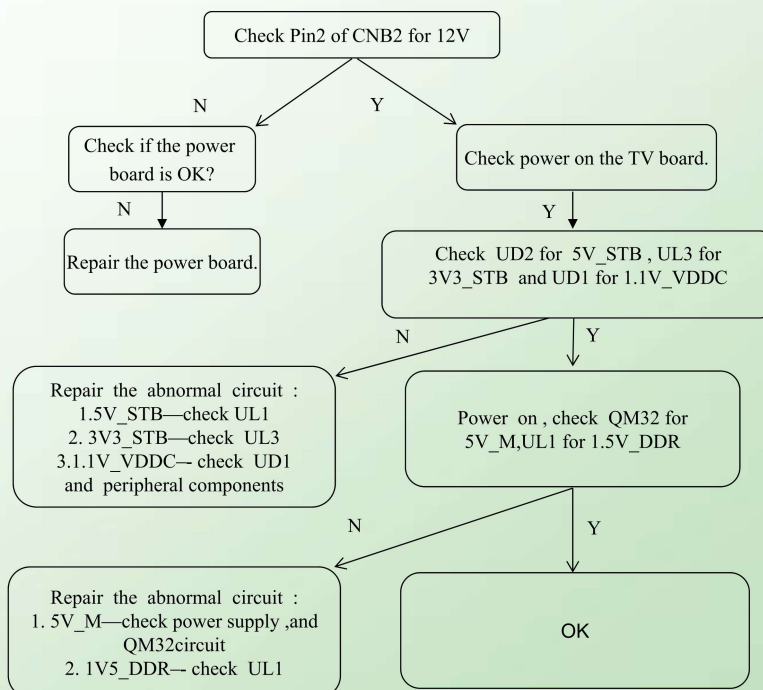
Check Pin2 of CNB2 for 12V

N

Y

Check if the power board is OK?

Check power on the TV board.

N

Y

Repair the power board.

Check UD2 for 5V_STB , UL3 for 3V3_STB and UD1 for 1.1V_VDDC

N

Y

Repair the abnormal circuit :
1.5V_STB—check UL1
2. 3V3_STB—check UL3
3.1.1V_VDDC-- check UD1 and peripheral components

Power on , check QM32 for 5V_M,UL1 for 1.5V_DDR

N

Y

Repair the abnormal circuit :
1. 5V_M—check power supply ,and QM32circuit
2. 1V5_DDR-- check UL1

OK